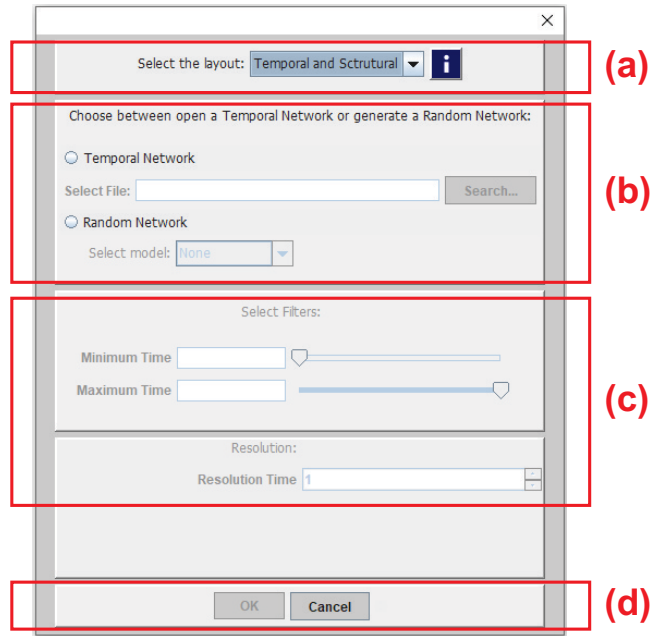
×

Select the layout: Temporal and Sctrutural i

(a)

Choose between open a Temporal Network or generate a Random Network:

Temporal Network

Select File: Search...

Random Network

Select model: None

(b)

Select Filters:

Minimum Time

Maximum Time

(c)

Resolution:

Resolution Time 1

OK Cancel

(d)